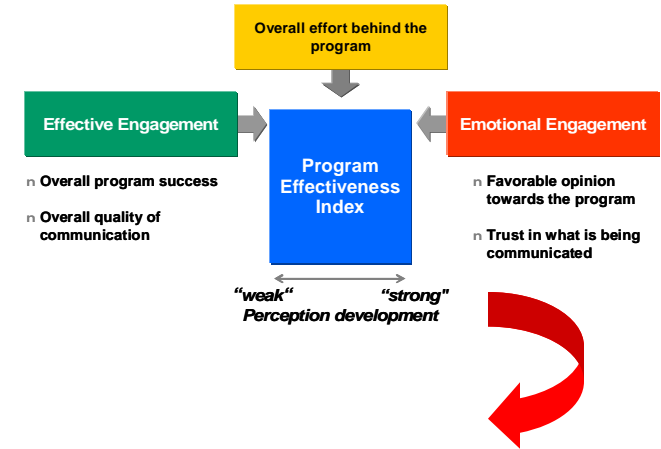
Overall effort behind the program

Effective Engagement

Program Effectiveness Index

Emotional Engagement

n Overall program success

n Overall quality of communication

n Favorable opinion towards the program

n Trust in what is being communicated

“weak“ “strong”
Perception development